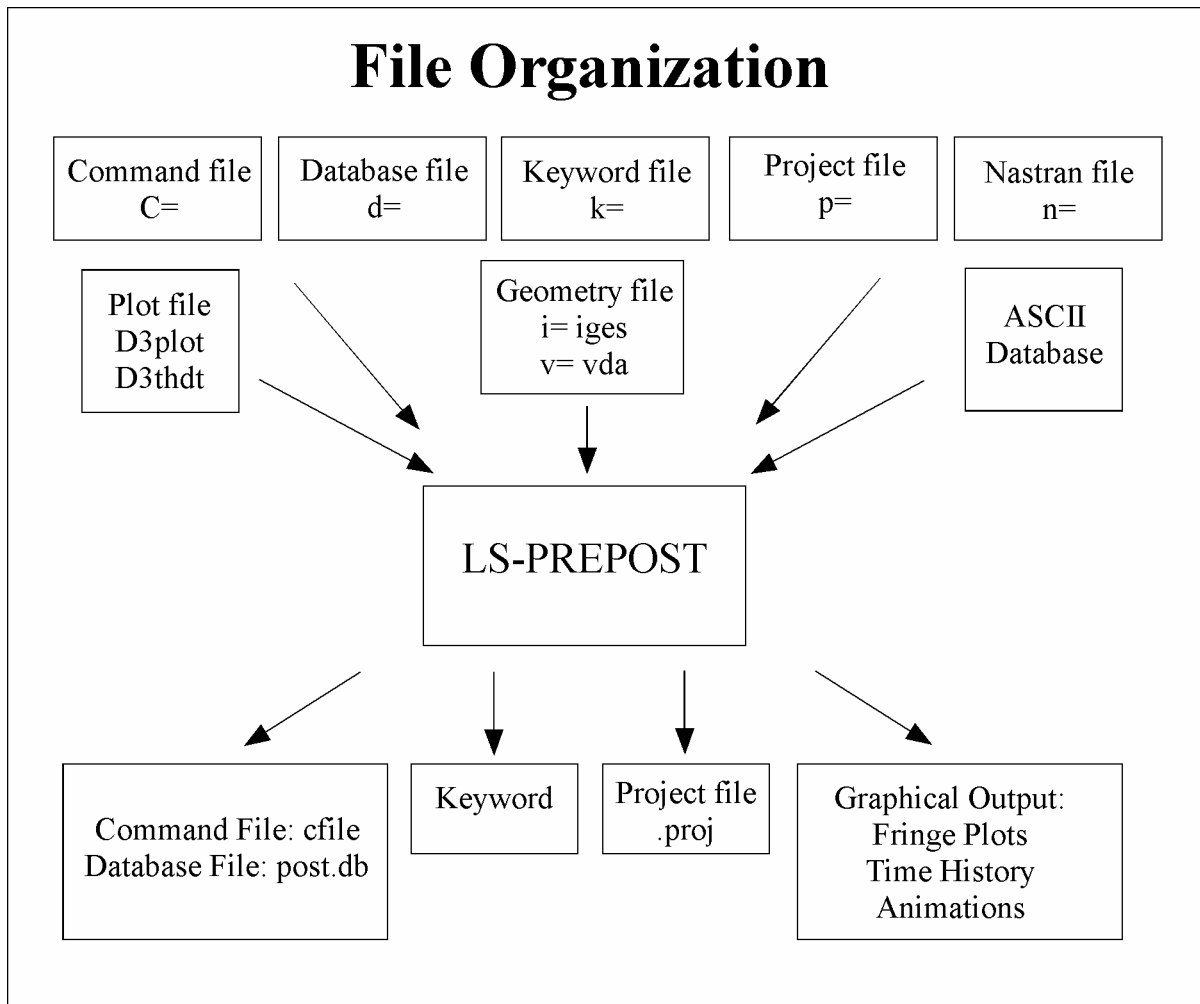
File Organization

Command file
C=

Database file
d=

Keyword file
k=

Project file
p=

Nastran file
n=

Plot file
D3plot
D3thdt

Geometry file
i= iges
v= vda

ASCII
Database

LS-PREPOST

Command File: cfile
Database File: post.db

Keyword

Project file
.proj

Graphical Output:
Fringe Plots
Time History
Animations